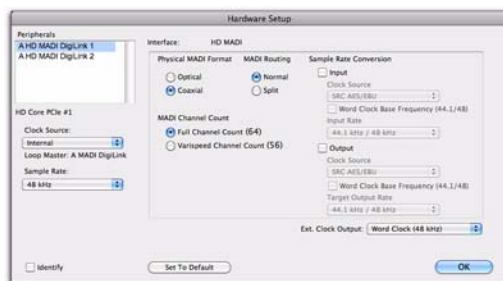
Hardware Setup

Peripherals
A HD MADI DigiLink 1
A HD MADI DigiLink 2

HD Core PCIe #1

Clock Source:
Internal
Loop Master: A MADI DigiLink

Sample Rate:
48 kHz

Interface: HD MADI

Physical MADI Format
Optical
Coaxial

MADI Routing
Normal
Split

MADI Channel Count
Full Channel Count (64)
Varispeed Channel Count (56)

Sample Rate Conversion
Input
Clock Source
SRC AES/EBU
Word Clock Base Frequency (44.1/48)
Input Rate
44.1 kHz / 48 kHz

Output
Clock Source
SRC AES/EBU
Word Clock Base Frequency (44.1/48)
Target Output Rate
44.1 kHz / 48 kHz

Ext. Clock Output: Word Clock (48 kHz)

Identify

Set To Default

OK